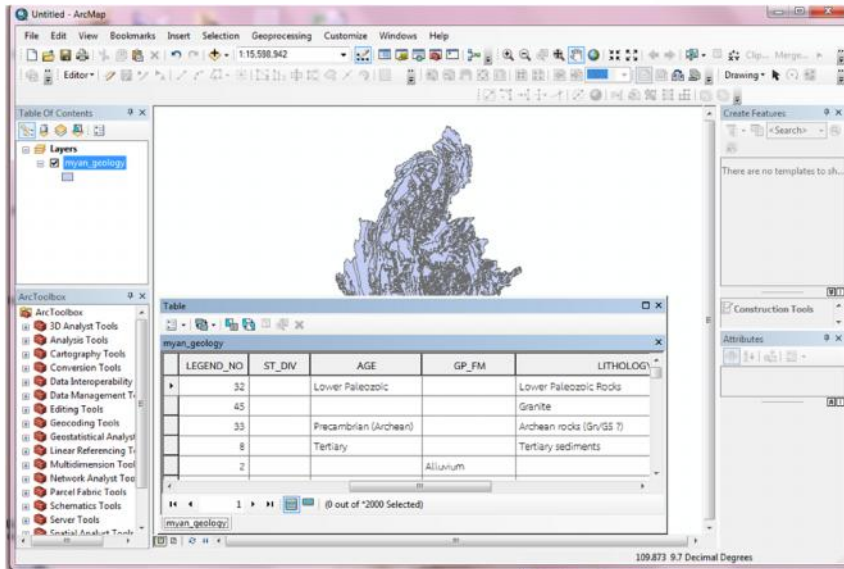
Untitled - ArcMap

File Edit View Bookmarks Insert Selection Geoprocessing Customize Windows Help

1:15,598,942

Editor▾

Drawing▾

Table Of Contents

Layers

myan_geology

Create Features

<Search>

There are no templates to sh...

ArcToolbox

ArcToolbox

3D Analyst Tools

Analysis Tools

Cartography Tools

Conversion Tools

Data Interoperability

Data Management T

Editing Tools

Geocoding Tools

Geostatistical Analyst

Linear Referencing T

Multidimension Tool

Network Analyst Too

Parcel Fabric Tools

Schematics Tools

Server Tools

Spatial Analyst Tools

Table

myan_geology

| LEGEND_NO | ST_DIV | AGE | GP_FM | LITHOLOGY |
|---|---|---|---|---|
| 32 | | Lower Paleozoic | | Lower Paleozoic Rocks |
| 45 | | | | Granite |
| 33 | | Precambrian (Archean) | | Archean rocks (Gn/GS ?) |
| 8 | | Tertiary | | Tertiary sediments |
| 2 | | | Alluvium | |

1

(0 out of *2000 Selected)

myan_geology

Construction Tools

Attributes

109.873 9.7 Decimal Degrees